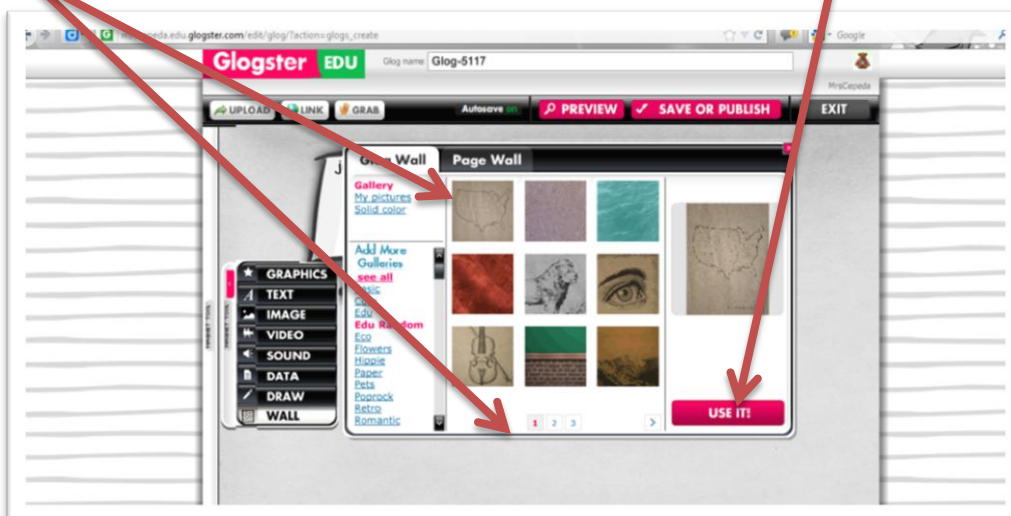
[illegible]peda.edu.glogster.com/edit/glog/?action=glogs_create

Google

Glogster EDU

Glog name Glog-5117

MrsCepeda

UPLOAD LINK GRAB

Autosave on

PREVIEW

SAVE OR PUBLISH

EXIT

Glog Wall Page Wall

Gallery
My pictures
Solid color

Add More Galleries
see all
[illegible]
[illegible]
Edu
Edu Random
Eco
Flowers
Hippie
Paper
Pets
Poprock
Retro
Romantic

GRAPHICS
TEXT
IMAGE
VIDEO
SOUND
DATA
DRAW
WALL

INSERT TOOL

1 2 3

USE IT!